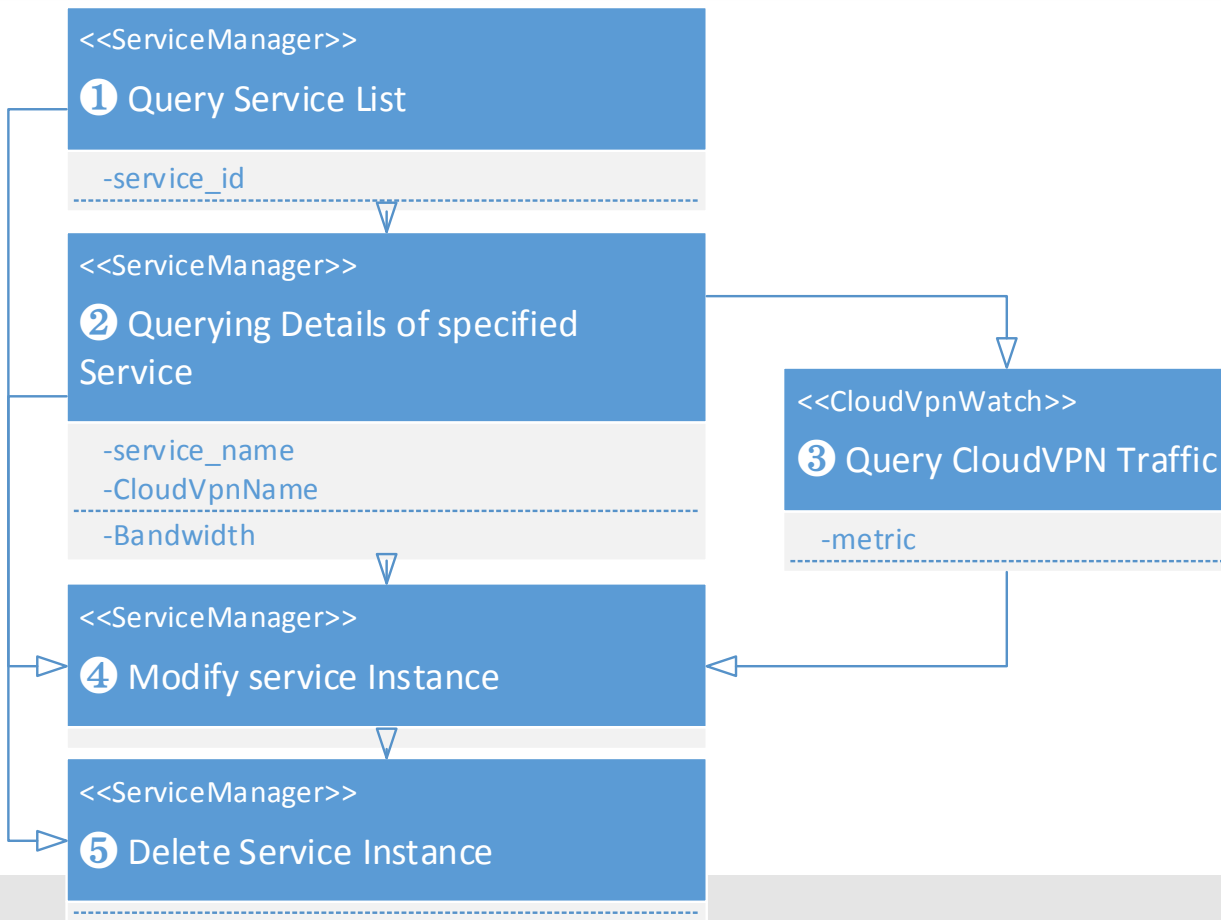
<<ServiceManager>>
❶ Query Service List

-service_id

<<ServiceManager>>
❷ Querying Details of specified Service

-service_name
-CloudVpnName
-Bandwidth

<<CloudVpnWatch>>
❸ Query CloudVPN Traffic

-metric

<<ServiceManager>>
❹ Modify service Instance

<<ServiceManager>>
❺ Delete Service Instance